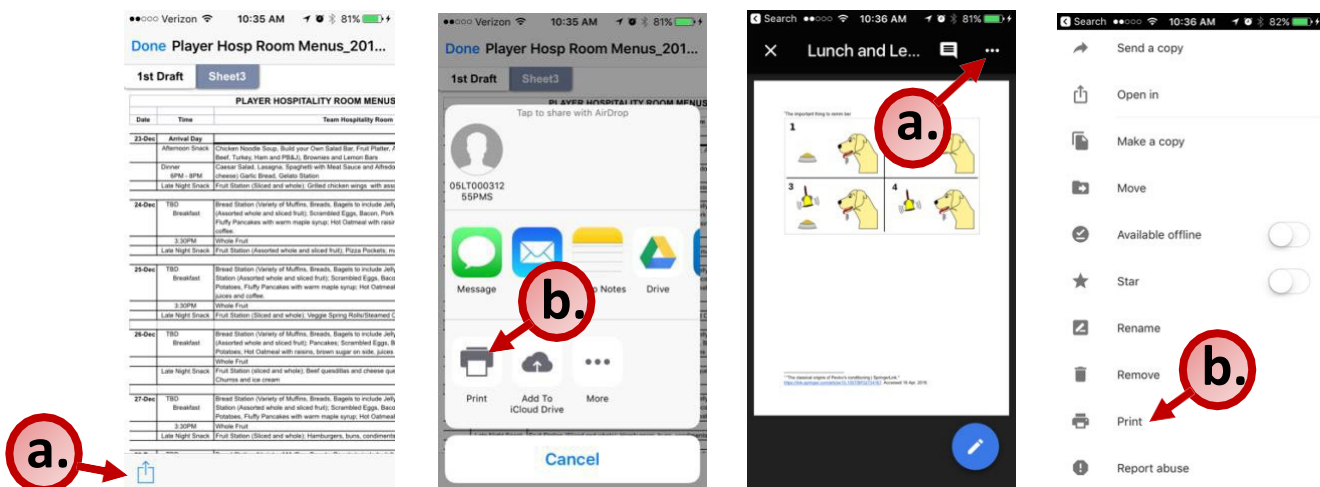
●●○○○ Verizon 10:35 AM 81%

Done Player Hosp Room Menus_201...

1st Draft Sheet3

PLAYER HOSPITALITY ROOM MENUS

| Date | Time | Team Hospitality Room |
|---|---|---|
| 23-Dec | Arrival Day | |
| | Afternoon Snack | Chicken Noodle Soup, Build your Own Salad Bar, Fruit Platter, Beef, Turkey, Ham and PB&J), Brownies and Lemon Bars |
| | Dinner 6PM - 8PM | Caesar Salad, Lasagna, Spaghetti with Meat Sauce and Alfredo cheese) Garlic Bread, Gelato Station |
| | Late Night Snack | Fruit Station (Sliced and whole); Grilled chicken wings with ass |
| 24-Dec | TBD Breakfast | Bread Station (Variety of Muffins, Breads, Bagels to include Jelly (Assorted whole and sliced fruit); Scrambled Eggs, Bacon, Pork Fluffy Pancakes with warm maple syrup; Hot Oatmeal with raisin coffee. |
| | 3:30PM | Whole Fruit |
| | Late Night Snack | Fruit Station (Assorted whole and sliced fruit); Pizza Pockets; no |
| 25-Dec | TBD Breakfast | Bread Station (Variety of Muffins, Breads, Bagels to include Jelly Station (Assorted whole and sliced fruit); Scrambled Eggs, Baco Potatoes, Fluffy Pancakes with warm maple syrup; Hot Oatmeal juices and coffee. |
| | 3:30PM | Whole Fruit |
| | Late Night Snack | Fruit Station (Sliced and whole); Veggie Spring Rolls/Steamed C |
| 26-Dec | TBD Breakfast | Bread Station (Variety of Muffins, Breads, Bagels to include Jelly (Assorted whole and sliced fruit); Pancakes; Scrambled Eggs, B Potatoes, Hot Oatmeal with raisins, brown sugar on side, juices |
| | | Whole Fruit |
| | Late Night Snack | Fruit Station (sliced and whole); Beef quesdillas and cheese que Churros and ice cream |
| 27-Dec | TBD Breakfast | Bread Station (Variety of Muffins, Breads, Bagels to include Jelly Station (Assorted whole and sliced fruit); Scrambled Eggs, Baco Potatoes, Fluffy Pancakes with warm maple syrup; Hot Oatmeal |
| | 3:30PM | Whole Fruit |
| | Late Night Snack | Fruit Station (Sliced and whole); Hamburgers, buns, condiments |

a.

●●○○○ Verizon 10:35 AM 81%

Done Player Hosp Room Menus_201...

1st Draft Sheet3

Tap to share with AirDrop

05LT000312 55PMS

Message

Notes

Drive

b.

Print

Add To iCloud Drive

More

Cancel

Search ●●○○○ 10:36 AM 81%

Lunch and Le...

a.

"The important thing to remem ber

1

3

4

"The classical origins of Pavlov's conditioning | SpringerLink." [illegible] Accessed 19 Apr. 2018.

Search ●●○○○ 10:36 AM 82%

Send a copy

Open in

Make a copy

Move

Available offline

Star

Rename

Remove

b.

Print

Report abuse